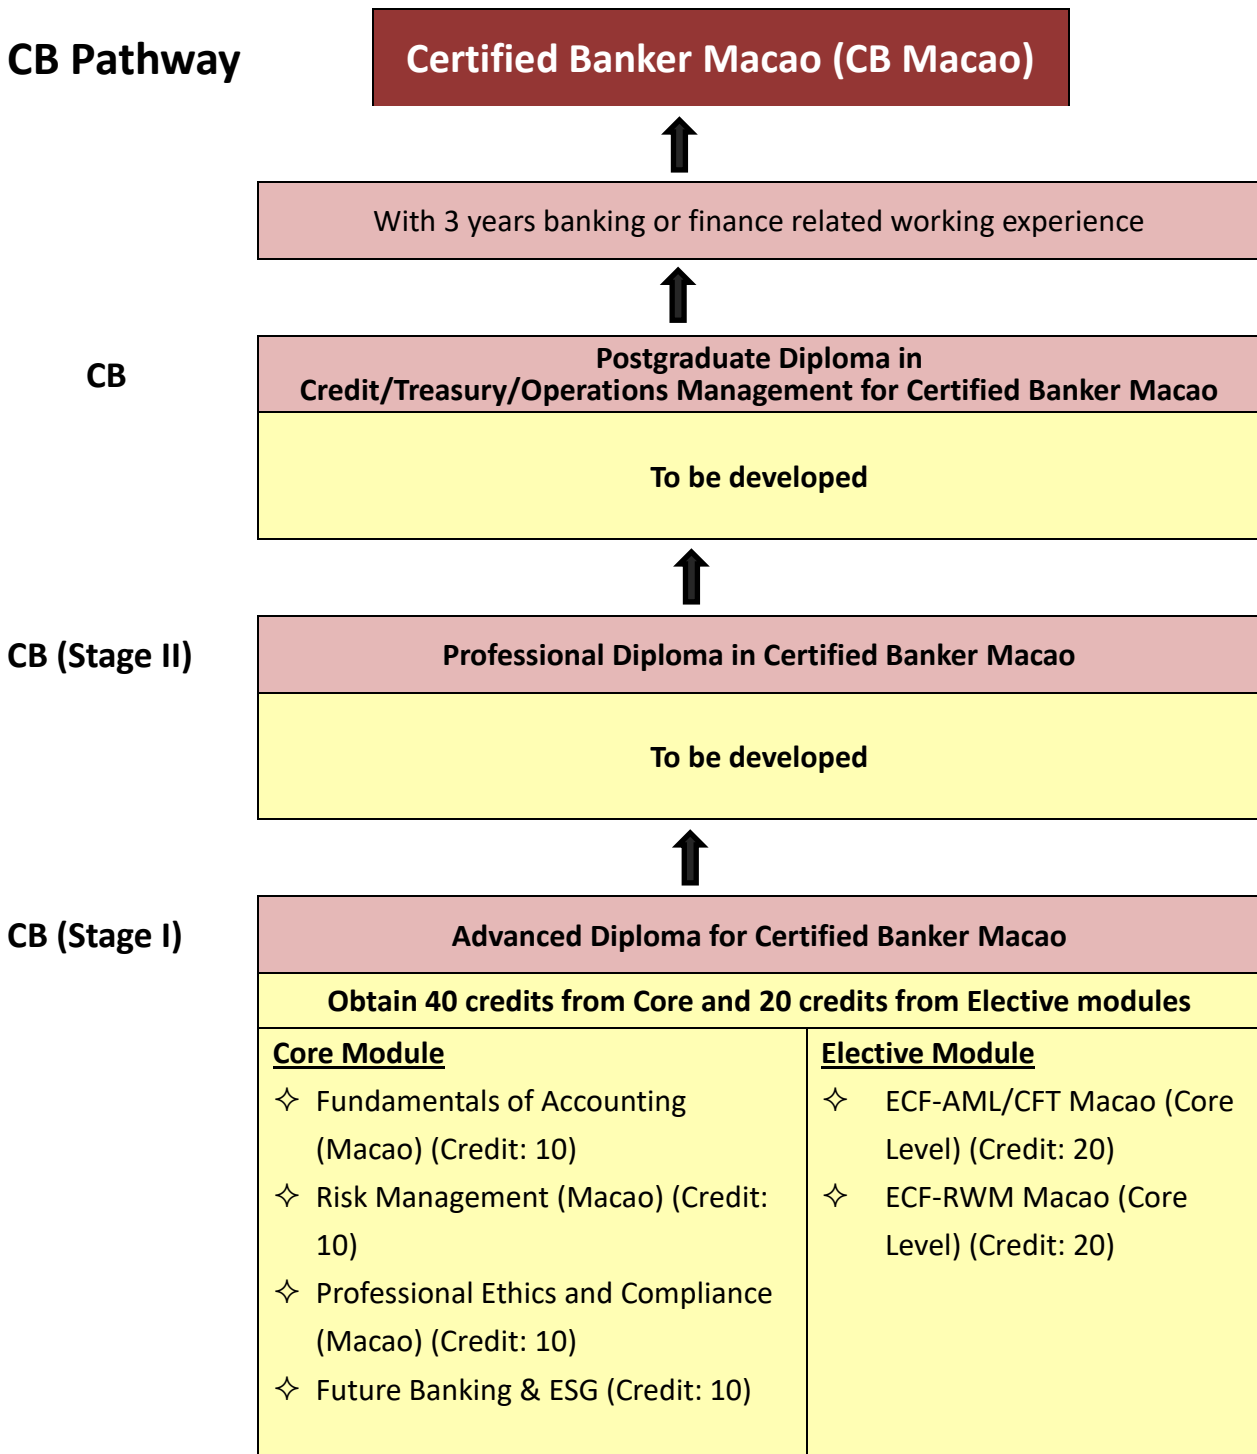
CB Pathway

Certified Banker Macao (CB Macao)

With 3 years banking or finance related working experience

CB

Postgraduate Diploma in Credit/Treasury/Operations Management for Certified Banker Macao

To be developed

CB (Stage II)

Professional Diploma in Certified Banker Macao

To be developed

CB (Stage I)

Advanced Diploma for Certified Banker Macao

Obtain 40 credits from Core and 20 credits from Elective modules

Core Module
✧ Fundamentals of Accounting (Macao) (Credit: 10)
✧ Risk Management (Macao) (Credit: 10)
✧ Professional Ethics and Compliance (Macao) (Credit: 10)
✧ Future Banking & ESG (Credit: 10)

Elective Module
✧ ECF-AML/CFT Macao (Core Level) (Credit: 20)
✧ ECF-RWM Macao (Core Level) (Credit: 20)